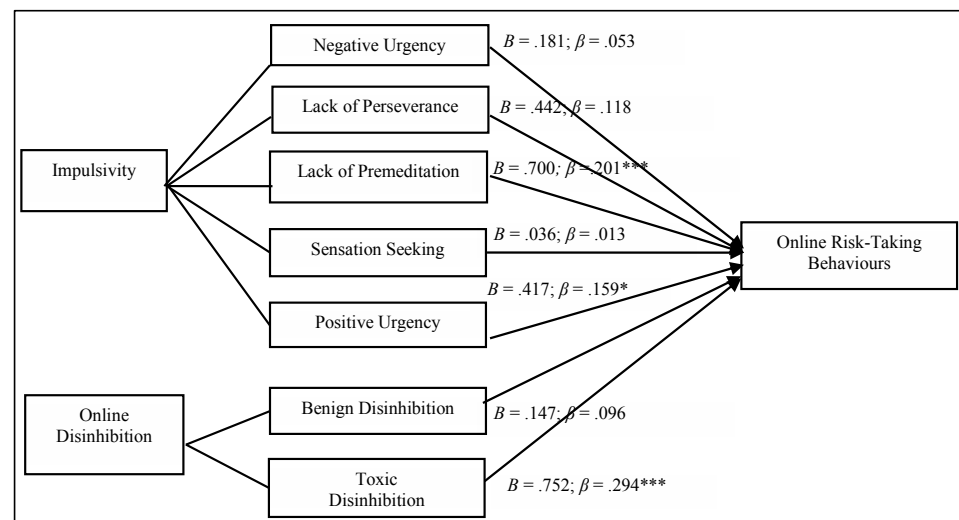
Negative Urgency
$B = .181; \beta = .053$

Lack of Perseverance
$B = .442; \beta = .118$

Impulsivity

Lack of Premeditation
$B = .700; \beta = .201^{***}$

Sensation Seeking
$B = .036; \beta = .013$

Online Risk-Taking Behaviours

$B = .417; \beta = .159^{*}$

Positive Urgency

Online Disinhibition

Benign Disinhibition
$B = .147; \beta = .096$

Toxic Disinhibition
$B = .752; \beta = .294^{***}$